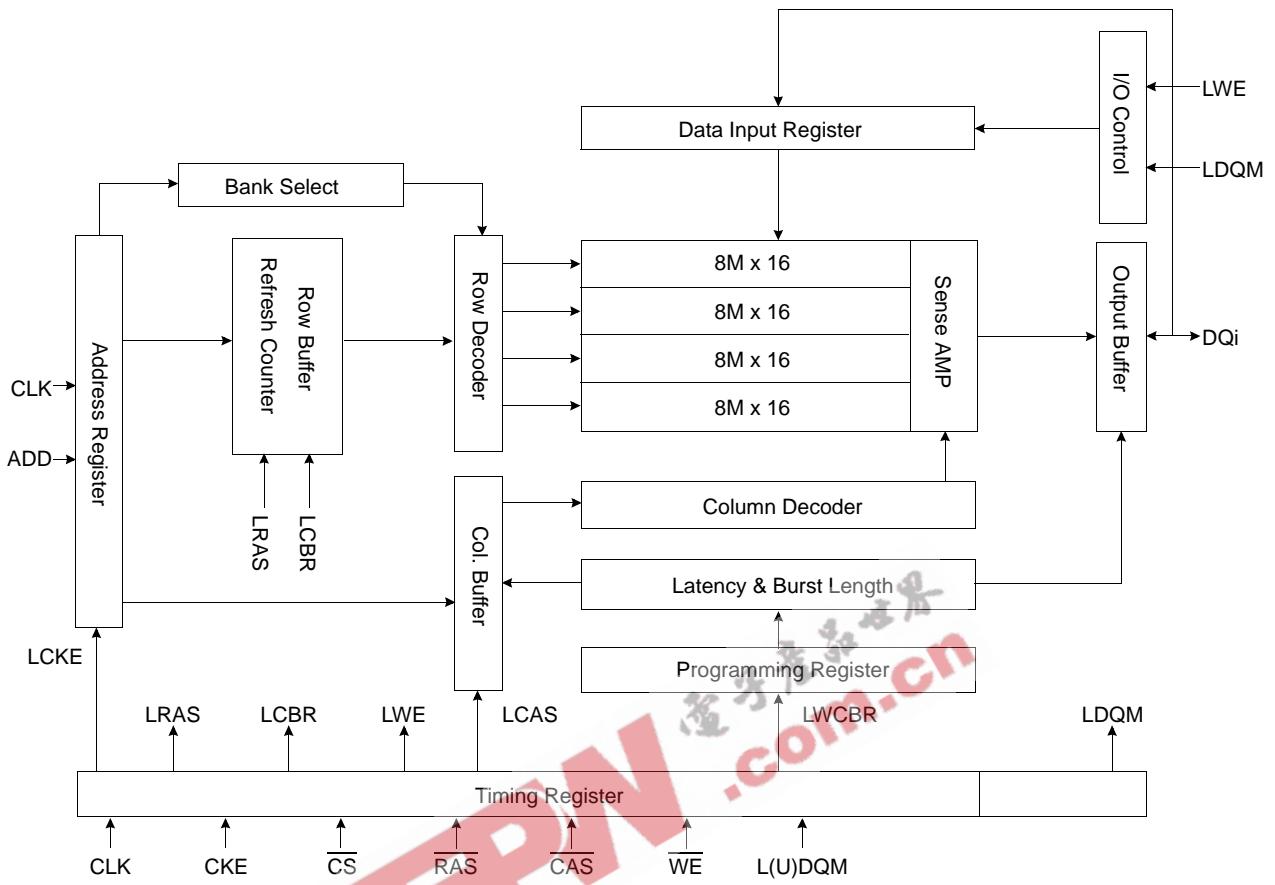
I/O Control

LWE

Data Input Register

LDQM

Bank Select

Address Register

Row Buffer Refresh Counter

Row Decoder

8M x 16

8M x 16

8M x 16

8M x 16

Sense AMP

Output Buffer

DQi

CLK

ADD

LRAS

LCBR

Col. Buffer

Column Decoder

Latency & Burst Length

Programming Register

LCKE

LRAS

LCBR

LWE

LCAS

LWCBR

LDQM

Timing Register

CLK

CKE

$\overline{CS}$

$\overline{RAS}$

$\overline{CAS}$

$\overline{WE}$

L(U)DQM

电子产品世界

EPW.com.cn